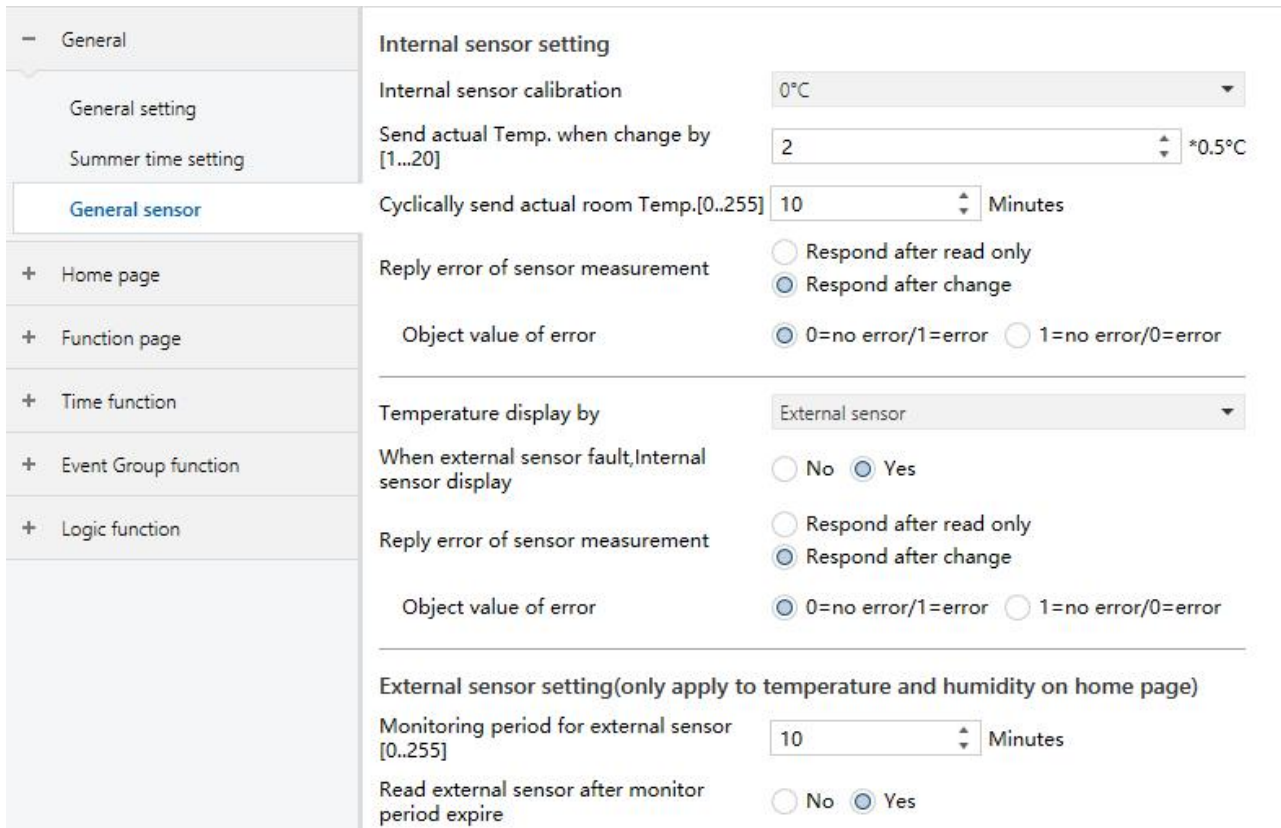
− General

General setting

Summer time setting

General sensor

+ Home page

+ Function page

+ Time function

+ Event Group function

+ Logic function

Internal sensor setting

Internal sensor calibration 0°C

Send actual Temp. when change by [1...20] 2 *0.5°C

Cyclically send actual room Temp.[0..255] 10 Minutes

Reply error of sensor measurement
Respond after read only
Respond after change

Object value of error 0=no error/1=error 1=no error/0=error

Temperature display by External sensor

When external sensor fault,Internal sensor display No Yes

Reply error of sensor measurement
Respond after read only
Respond after change

Object value of error 0=no error/1=error 1=no error/0=error

External sensor setting(only apply to temperature and humidity on home page)

Monitoring period for external sensor [0..255] 10 Minutes

Read external sensor after monitor period expire No Yes